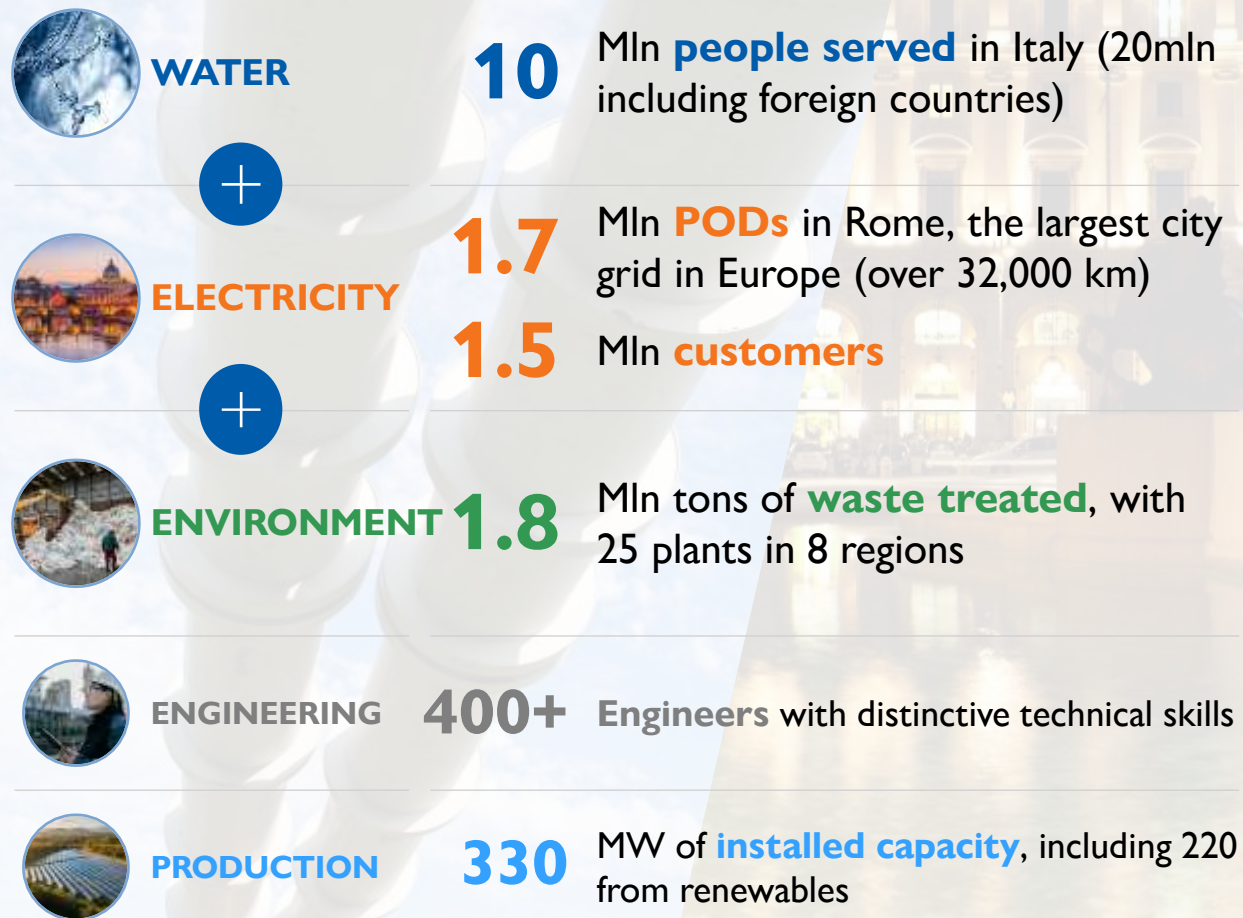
WATER

10 Mln people served in Italy (20mln including foreign countries)

+

ELECTRICITY

1.7 Mln PODs in Rome, the largest city grid in Europe (over 32,000 km)

1.5 Mln customers

+

ENVIRONMENT

1.8 Mln tons of waste treated, with 25 plants in 8 regions

ENGINEERING

400+ Engineers with distinctive technical skills

PRODUCTION

330 MW of installed capacity, including 220 from renewables